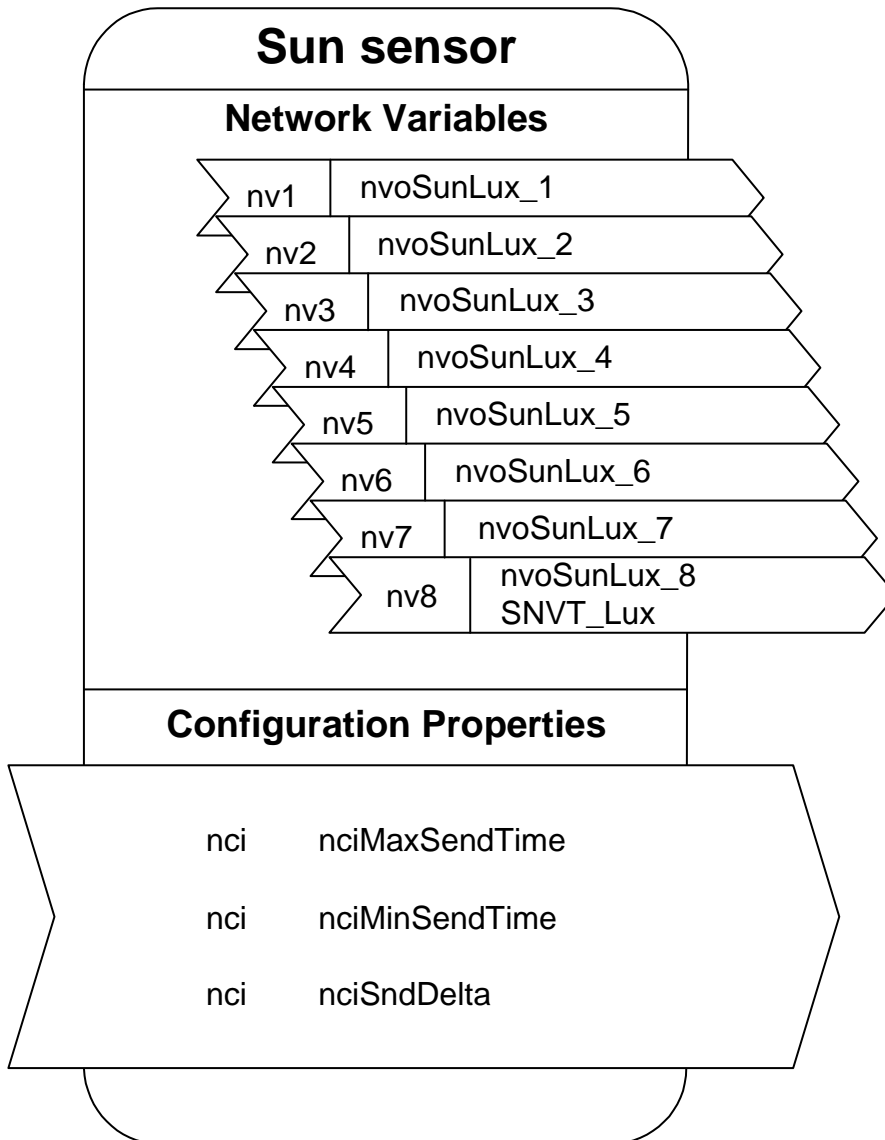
Sun sensor

Network Variables

nv1 nvoSunLux_1

nv2 nvoSunLux_2

nv3 nvoSunLux_3

nv4 nvoSunLux_4

nv5 nvoSunLux_5

nv6 nvoSunLux_6

nv7 nvoSunLux_7

nv8 nvoSunLux_8 SNVT_Lux

Configuration Properties

nci nciMaxSendTime

nci nciMinSendTime

nci nciSndDelta